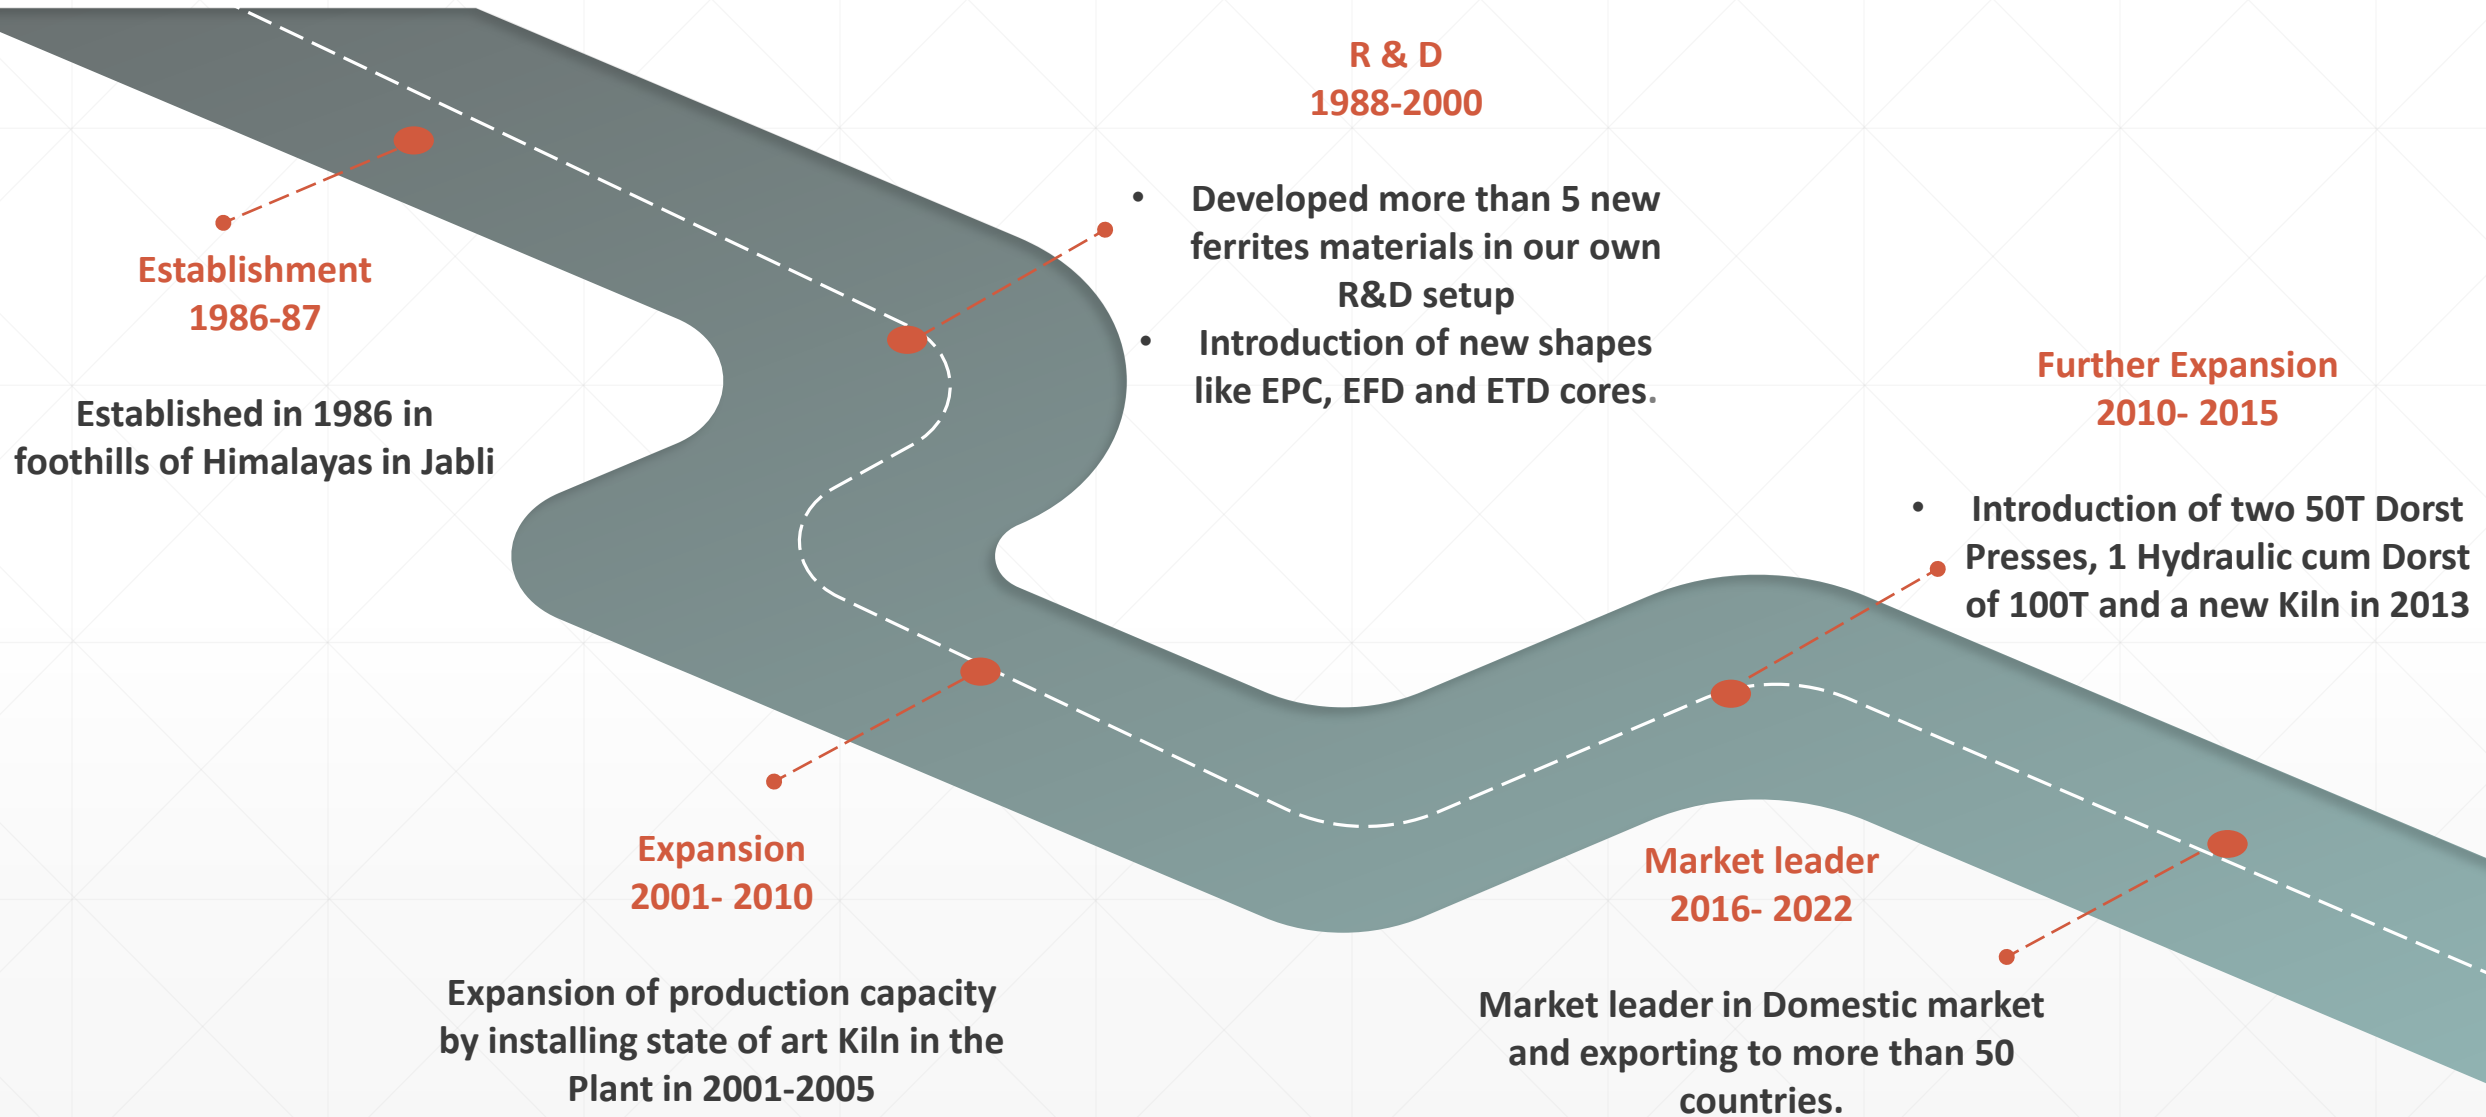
R & D
1988-2000

• Developed more than 5 new ferrites materials in our own R&D setup
• Introduction of new shapes like EPC, EFD and ETD cores.

Establishment
1986-87

Established in 1986 in foothills of Himalayas in Jabli

Further Expansion
2010- 2015

• Introduction of two 50T Dorst Presses, 1 Hydraulic cum Dorst of 100T and a new Kiln in 2013

Expansion
2001- 2010

Expansion of production capacity by installing state of art Kiln in the Plant in 2001-2005

Market leader
2016- 2022

Market leader in Domestic market and exporting to more than 50 countries.